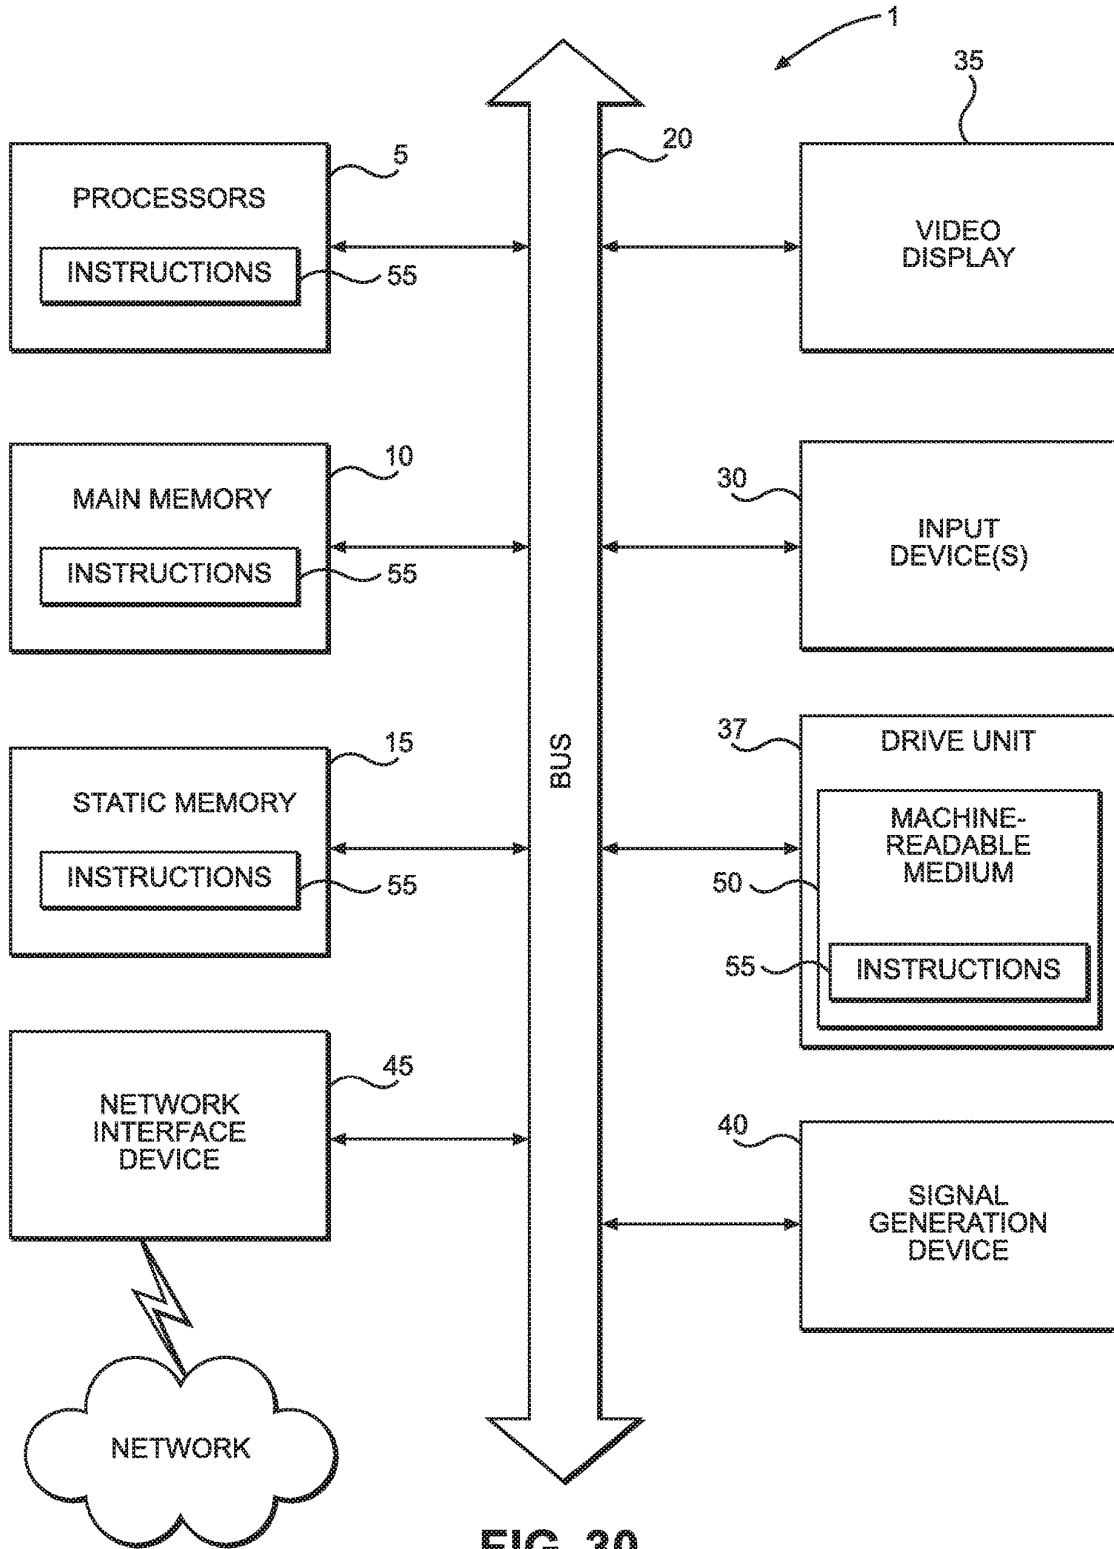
1

35

5

20

PROCESSORS

INSTRUCTIONS

55

VIDEO DISPLAY

10

MAIN MEMORY

INSTRUCTIONS

55

30

INPUT DEVICE(S)

15

STATIC MEMORY

INSTRUCTIONS

55

BUS

37

DRIVE UNIT

MACHINE-READABLE MEDIUM

50

55

INSTRUCTIONS

45

NETWORK INTERFACE DEVICE

40

SIGNAL GENERATION DEVICE

NETWORK

FIG. 30